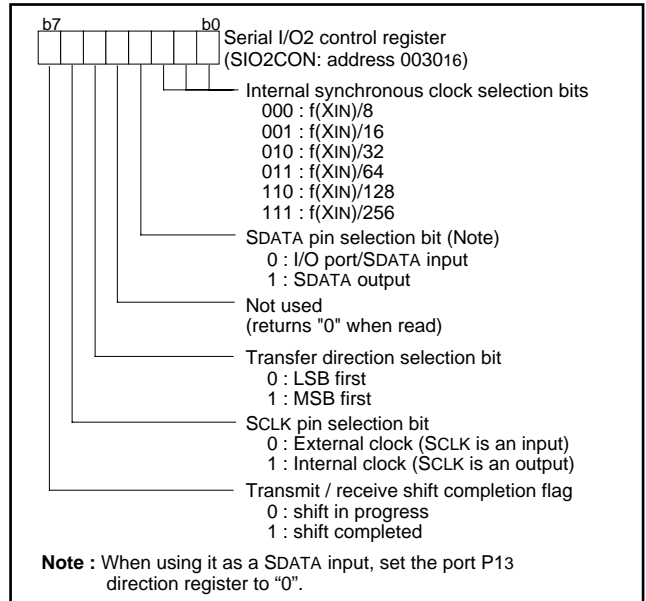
b7 b0
Serial I/O2 control register (SIO2CON: address 003016)

Internal synchronous clock selection bits
000 : f(XIN)/8
001 : f(XIN)/16
010 : f(XIN)/32
011 : f(XIN)/64
110 : f(XIN)/128
111 : f(XIN)/256

SDATA pin selection bit (Note)
0 : I/O port/SDATA input
1 : SDATA output

Not used
(returns "0" when read)

Transfer direction selection bit
0 : LSB first
1 : MSB first

SCLK pin selection bit
0 : External clock (SCLK is an input)
1 : Internal clock (SCLK is an output)

Transmit / receive shift completion flag
0 : shift in progress
1 : shift completed

Note : When using it as a SDATA input, set the port P13 direction register to "0".